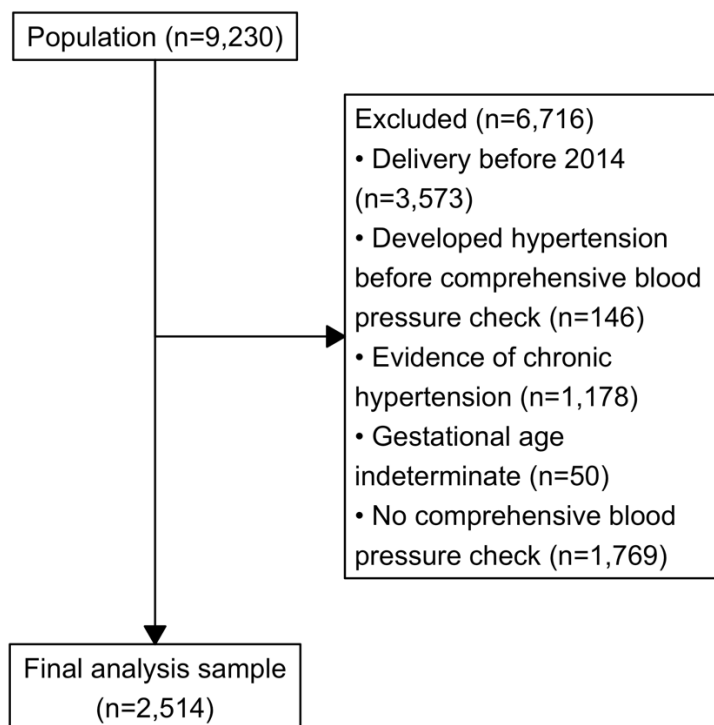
Population (n=9,230)

Excluded (n=6,716)
• Delivery before 2014 (n=3,573)
• Developed hypertension before comprehensive blood pressure check (n=146)
• Evidence of chronic hypertension (n=1,178)
• Gestational age indeterminate (n=50)
• No comprehensive blood pressure check (n=1,769)

Final analysis sample (n=2,514)